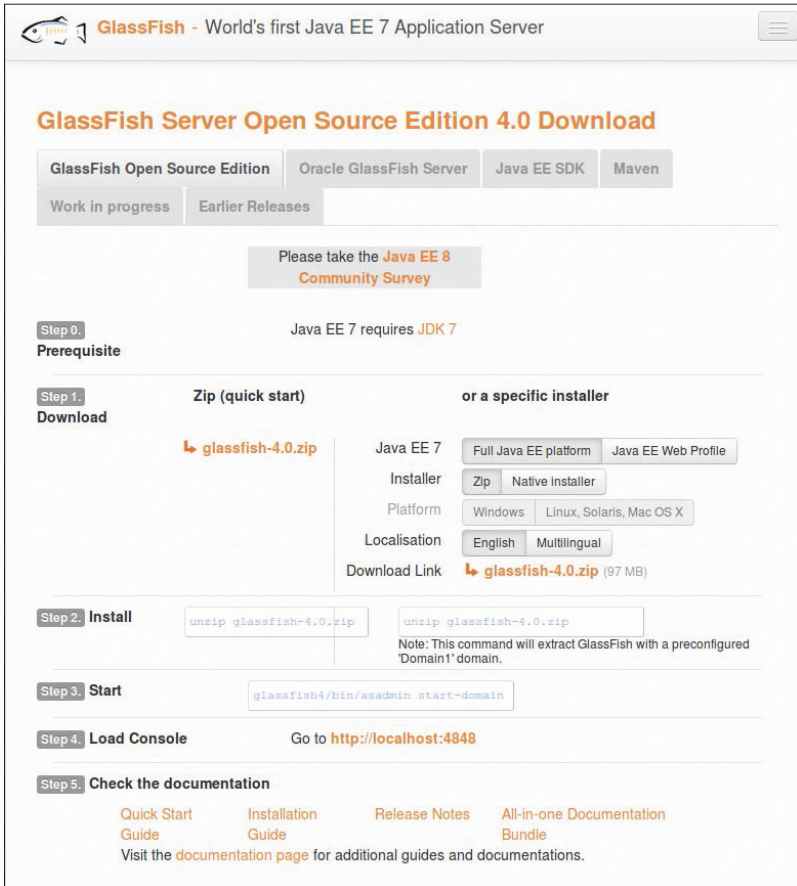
GlassFish - World's first Java EE 7 Application Server

GlassFish Server Open Source Edition 4.0 Download

GlassFish Open Source Edition | Oracle GlassFish Server | Java EE SDK | Maven
Work in progress | Earlier Releases

Please take the Java EE 8 Community Survey

Step 0. Prerequisite
Java EE 7 requires JDK 7

Step 1. Download
Zip (quick start)
or a specific installer

glassfish-4.0.zip

Java EE 7 Full Java EE platform Java EE Web Profile
Installer Zip Native installer
Platform Windows Linux, Solaris, Mac OS X
Localisation English Multilingual
Download Link glassfish-4.0.zip (97 MB)

Step 2. Install
unzip glassfish-4.0.zip
unzip glassfish-4.0.zip
Note: This command will extract GlassFish with a preconfigured 'Domain1' domain.

Step 3. Start
glassfish4/bin/asadmin start-domain

Step 4. Load Console
Go to http://localhost:4848

Step 5. Check the documentation
Quick Start Guide
Installation Guide
Release Notes
All-in-one Documentation Bundle
Visit the documentation page for additional guides and documentations.